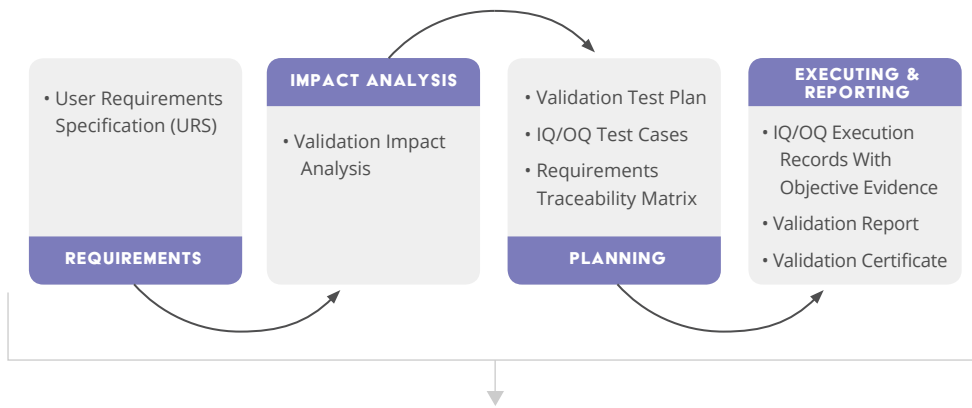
• User Requirements Specification (URS)

REQUIREMENTS

IMPACT ANALYSIS

• Validation Impact Analysis

• Validation Test Plan

• IQ/OQ Test Cases

• Requirements Traceability Matrix

PLANNING

EXECUTING & REPORTING

• IQ/OQ Execution Records With Objective Evidence

• Validation Report

• Validation Certificate